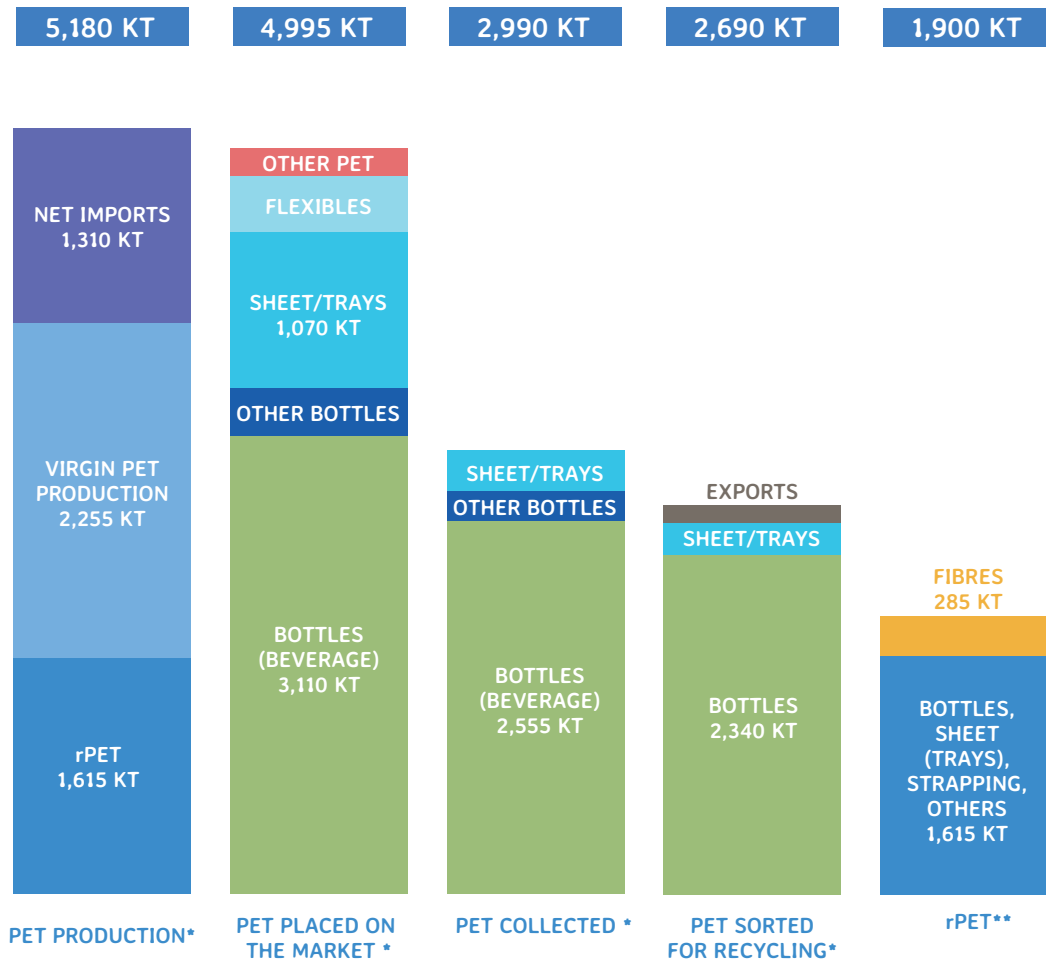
5,180 KT
4,995 KT
2,990 KT
2,690 KT
1,900 KT

NET IMPORTS
1,310 KT

VIRGIN PET
PRODUCTION
2,255 KT

rPET
1,615 KT

PET PRODUCTION*

OTHER PET

FLEXIBLES

SHEET/TRAYS
1,070 KT

OTHER BOTTLES

BOTTLES
(BEVERAGE)
3,110 KT

PET PLACED ON THE MARKET *

SHEET/TRAYS

OTHER BOTTLES

BOTTLES
(BEVERAGE)
2,555 KT

PET COLLECTED *

EXPORTS

SHEET/TRAYS

BOTTLES
2,340 KT

PET SORTED FOR RECYCLING*

FIBRES
285 KT

BOTTLES,
SHEET
(TRAYS),
STRAPPING,
OTHERS
1,615 KT

rPET**